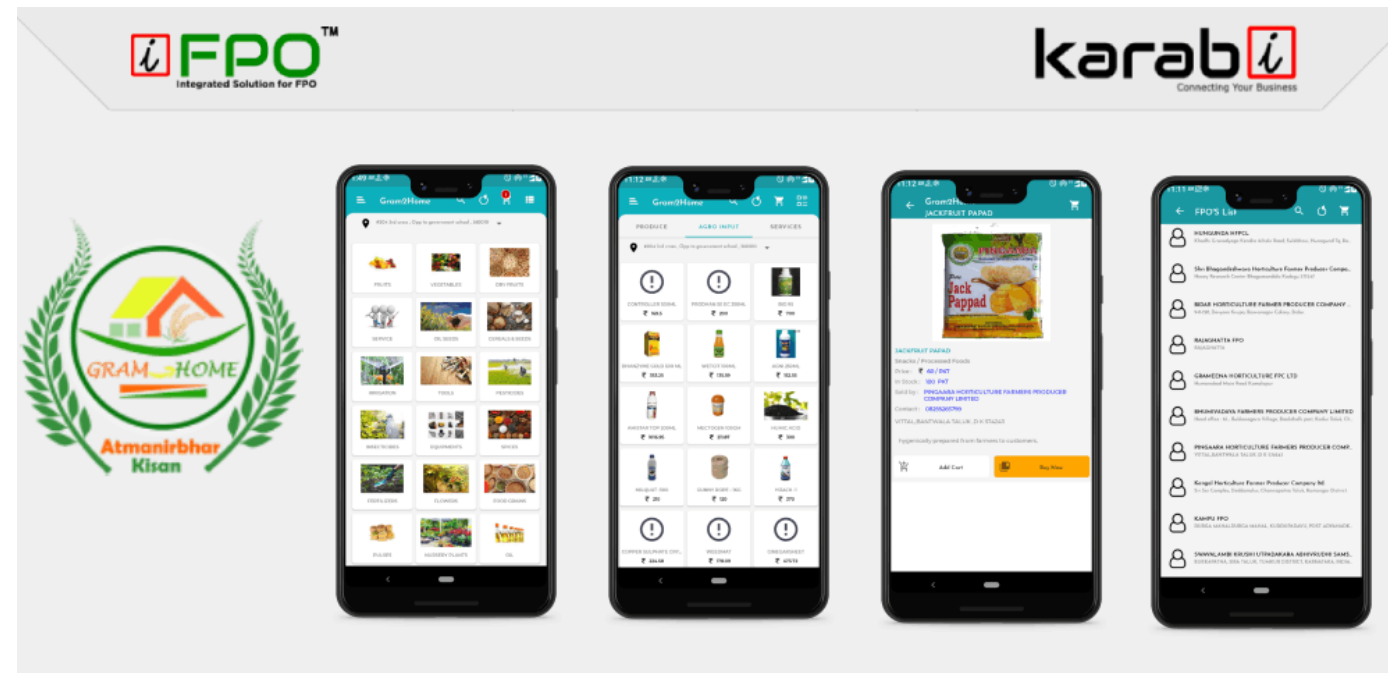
iFPO™
Integrated Solution for FPO

karabi
Connecting Your Business

GRAM HOME
Atmanirbhar Kisan

Gram@Home

FRUITS
VEGETABLES
DRY FRUITS
SERVICE
OIL SEEDS
CEREALS & SEEDS
IRRIGATION
TOOLS
PESTICIDES
WEEDICIDES
EQUIPMENTS
SPICES
FODDER
FLOWERS
FOOD GRAINS
PULSES
NURSERY PLANTS
OIL

Gram@Home
PRODUCE
AGRO INPUT
SERVICES

Gram@Home
JACKFRUIT PAPAD
Jack Pappad
JACKFRUIT PAPAD
Snacks / Processed Foods
Price : ₹ 60 / PKT
In Stock : 100 PKT
Sold by : PINGAARA HORTICULTURE FARMERS PRODUCER COMPANY LIMITED
Contact : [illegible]
VITTAL,BANTWALA TALUK, D K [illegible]
Hygenically prepared from farmers to customers.
Add Cart
Buy Now

FPO'S List
HUNGUNDA HTPCL
Shri Bhagyadevi Horticulture Farmer Producer Comp..
BIDAR HORTICULTURE FARMER PRODUCER COMPANY ..
RAJAGHATTA FPO
GRAMEENA HORTICULTURE FPC LTD
BHUNEVADAYA FARMERS PRODUCER COMPANY LIMITED
PINGAARA HORTICULTURE FARMERS PRODUCER COMP..
Kengal Horticulture Farmer Producer Company ltd
KAMPU FPO
SWAWALAMBI KRISHI UTPADAKARA ABHIVRUDHI SAMS..